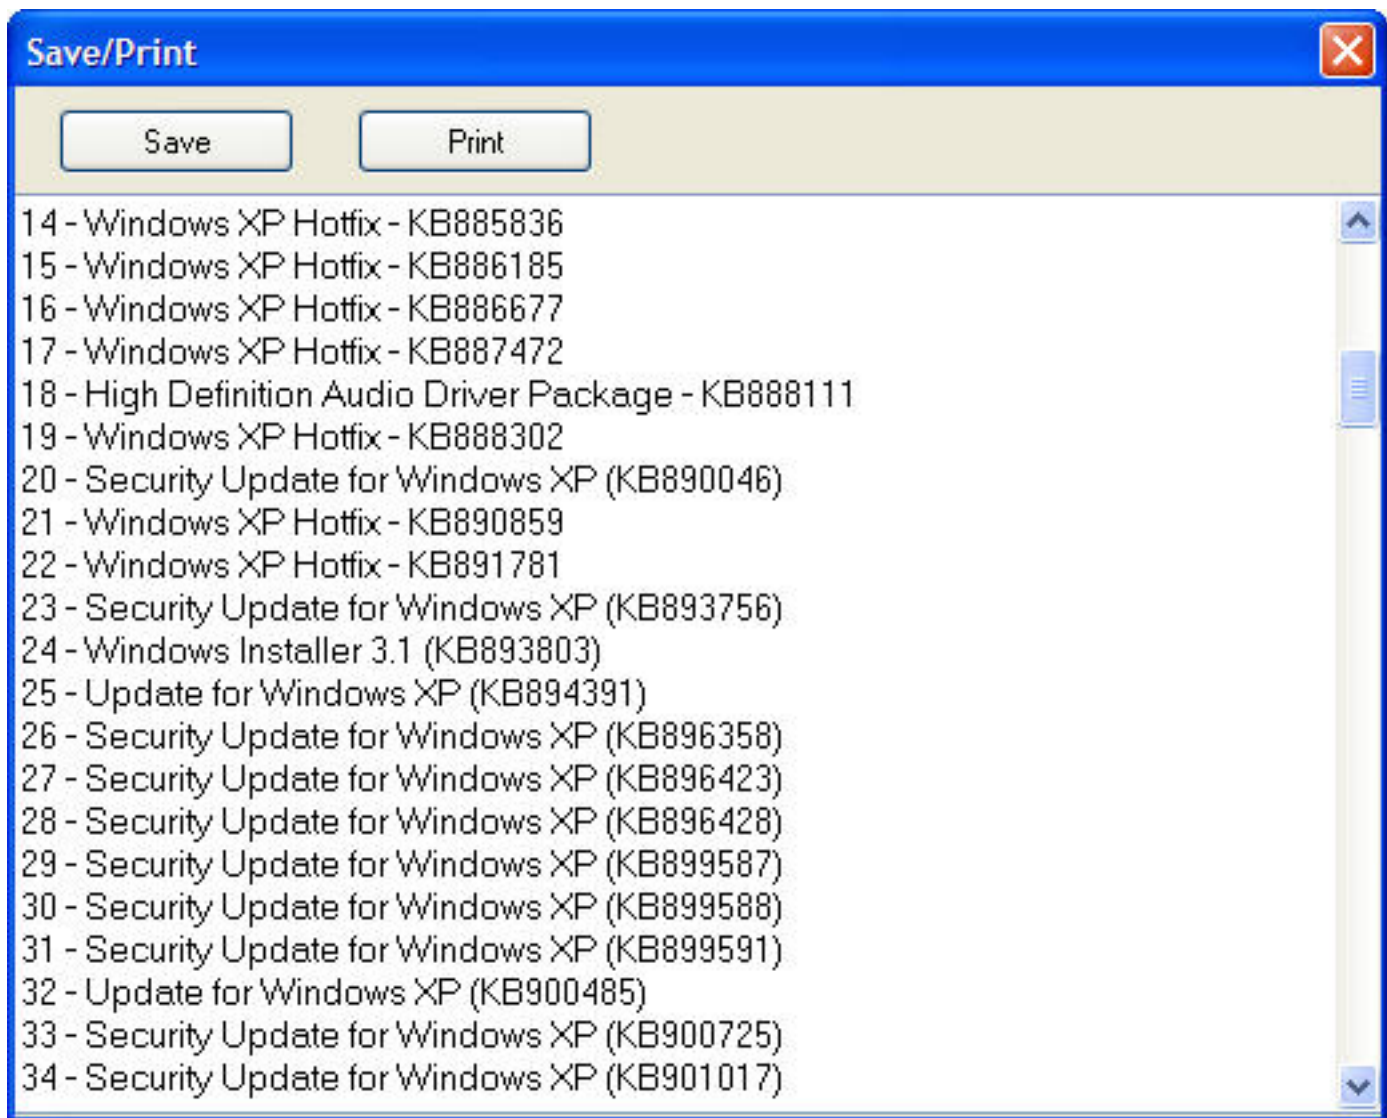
Save/Print

Save

Print

14 - Windows XP Hotfix - KB885836
15 - Windows XP Hotfix - KB886185
16 - Windows XP Hotfix - KB886677
17 - Windows XP Hotfix - KB887472
18 - High Definition Audio Driver Package - KB888111
19 - Windows XP Hotfix - KB888302
20 - Security Update for Windows XP (KB890046)
21 - Windows XP Hotfix - KB890859
22 - Windows XP Hotfix - KB891781
23 - Security Update for Windows XP (KB893756)
24 - Windows Installer 3.1 (KB893803)
25 - Update for Windows XP (KB894391)
26 - Security Update for Windows XP (KB896358)
27 - Security Update for Windows XP (KB896423)
28 - Security Update for Windows XP (KB896428)
29 - Security Update for Windows XP (KB899587)
30 - Security Update for Windows XP (KB899588)
31 - Security Update for Windows XP (KB899591)
32 - Update for Windows XP (KB900485)
33 - Security Update for Windows XP (KB900725)
34 - Security Update for Windows XP (KB901017)